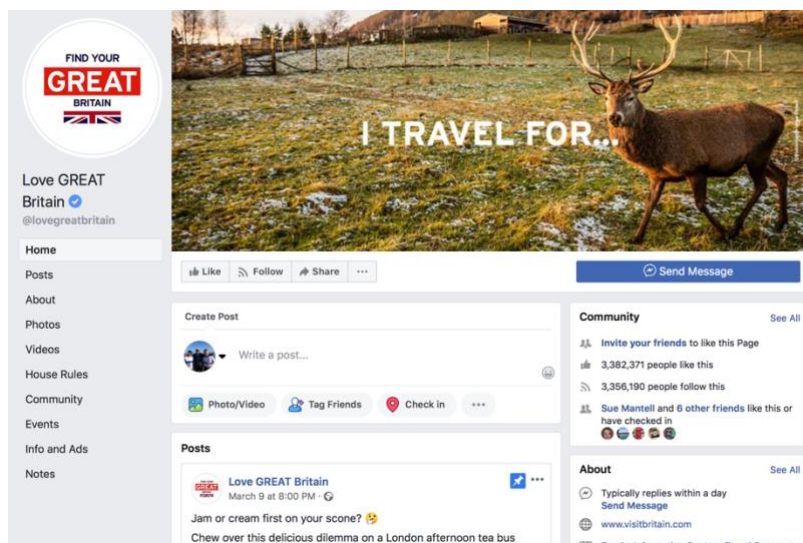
FIND YOUR
GREAT
BRITAIN

Love GREAT Britain
@lovegreatbritain

Home
Posts
About
Photos
Videos
House Rules
Community
Events
Info and Ads
Notes

I TRAVEL FOR...

Like
Follow
Share
...
Send Message

Create Post
Write a post...
Photo/Video
Tag Friends
Check in
...

Posts
Love GREAT Britain
March 9 at 8:00 PM ·
Jam or cream first on your scone? 🤔
Chew over this delicious dilemma on a London afternoon tea bus

Community
See All
Invite your friends to like this Page
3,382,371 people like this
3,356,190 people follow this
Sue Mantell and 6 other friends like this or have checked in

About
See All
Typically replies within a day
Send Message
www.visitbritain.com